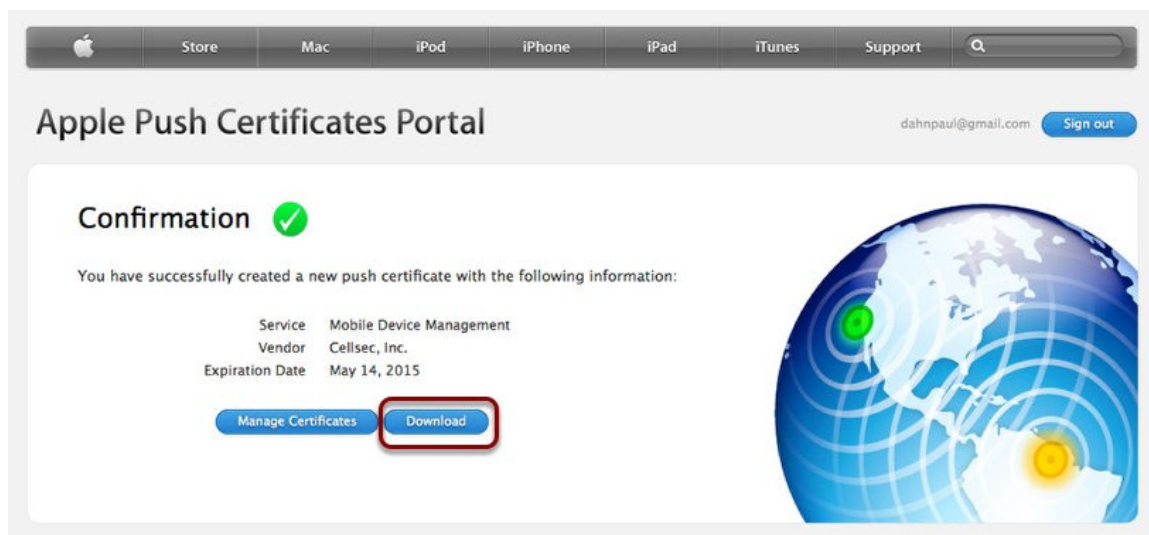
Store Mac iPod iPhone iPad iTunes Support

Apple Push Certificates Portal

dahnpaul@gmail.com Sign out

Confirmation

You have successfully created a new push certificate with the following information:

| | |
|---|---|
| Service | Mobile Device Management |
| Vendor | Cellsec, Inc. |
| Expiration Date | May 14, 2015 |

Manage Certificates Download